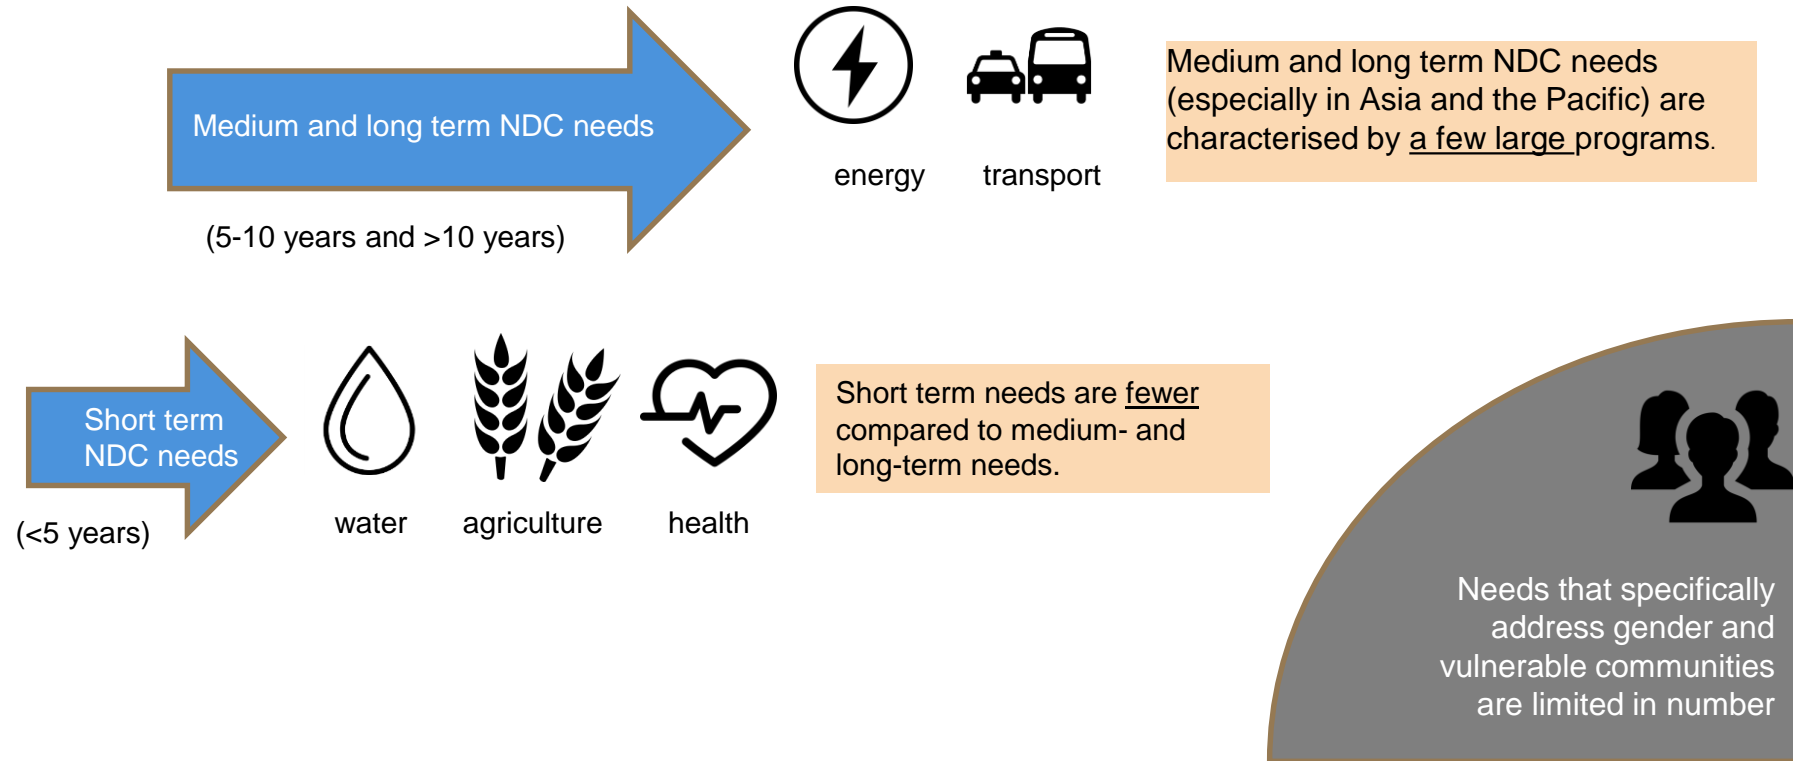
Medium and long term NDC needs

(5-10 years and >10 years)

energy transport

Medium and long term NDC needs (especially in Asia and the Pacific) are characterised by a few large programs.

Short term NDC needs

(<5 years)

water agriculture health

Short term needs are fewer compared to medium- and long-term needs.

Needs that specifically address gender and vulnerable communities are limited in number